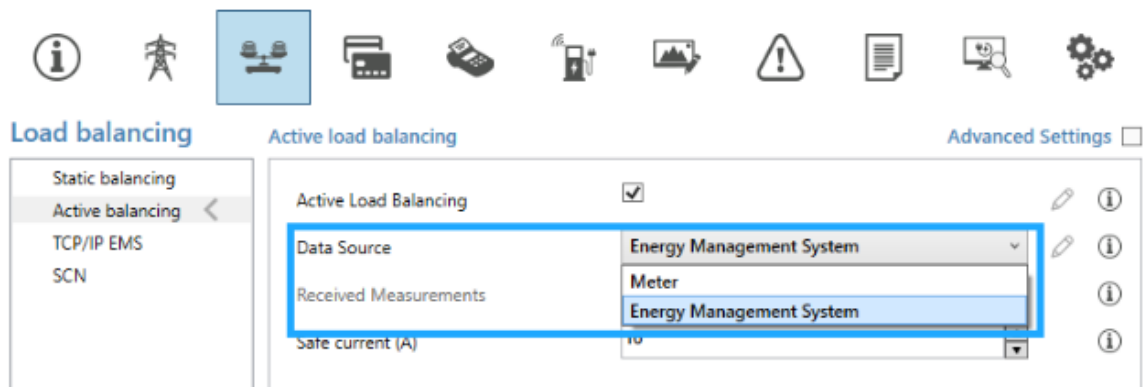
Load balancing

Active load balancing

Advanced Settings

Static balancing
Active balancing
TCP/IP EMS
SCN

Active Load Balancing

Data Source

Energy Management System

Meter

Energy Management System

Received Measurements

Safe current (A)

10